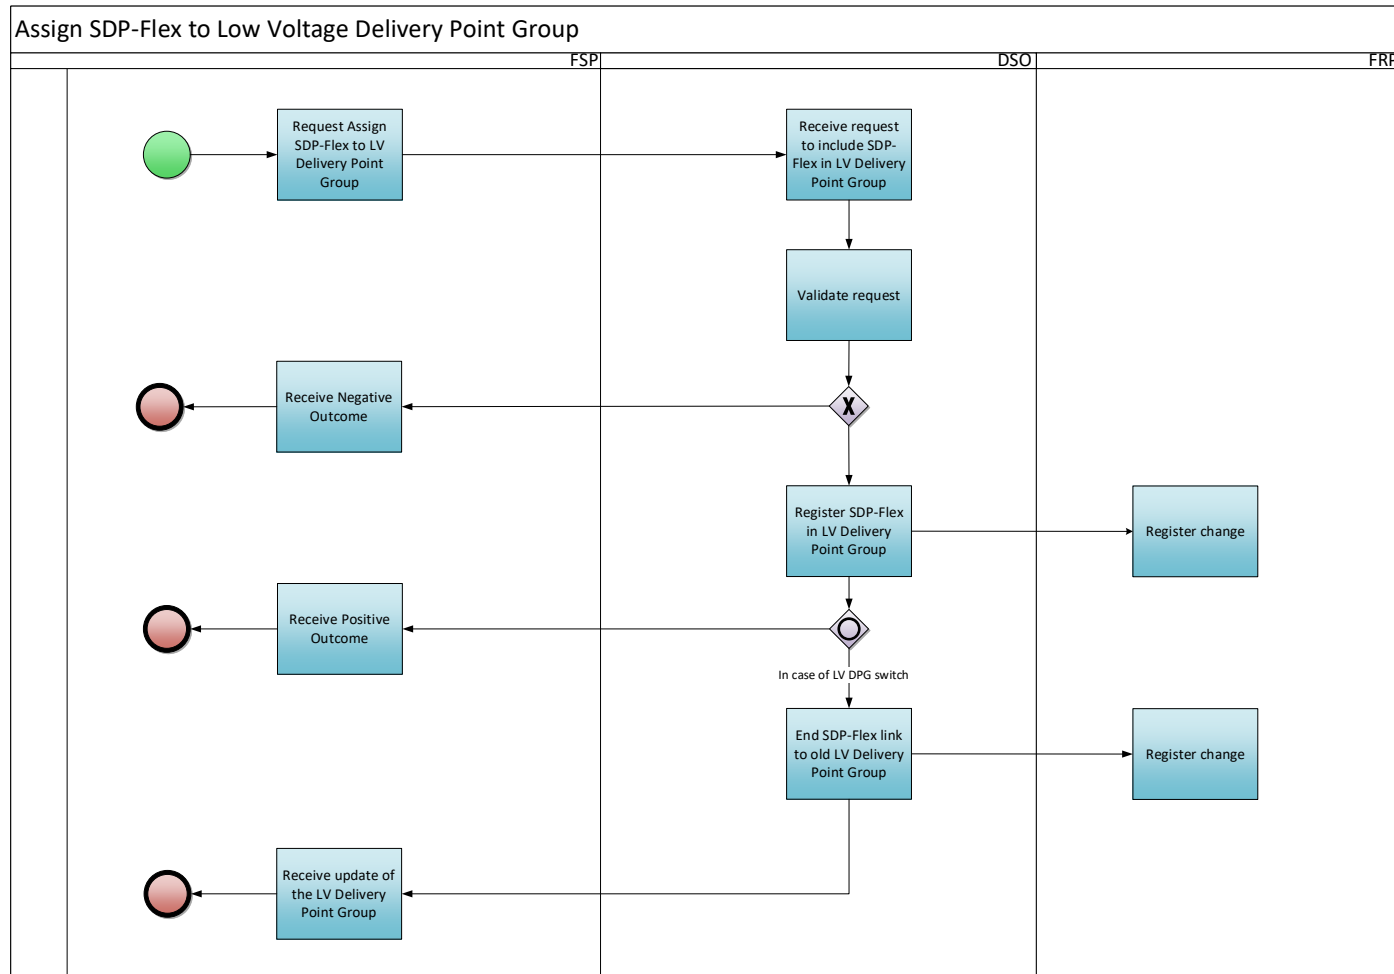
Assign SDP-Flex to Low Voltage Delivery Point Group

FSP

DSO

FRP

Request Assign SDP-Flex to LV Delivery Point Group

Receive request to include SDP-Flex in LV Delivery Point Group

Validate request

Receive Negative Outcome

Register SDP-Flex in LV Delivery Point Group

Register change

Receive Positive Outcome

In case of LV DPG switch

End SDP-Flex link to old LV Delivery Point Group

Register change

Receive update of the LV Delivery Point Group